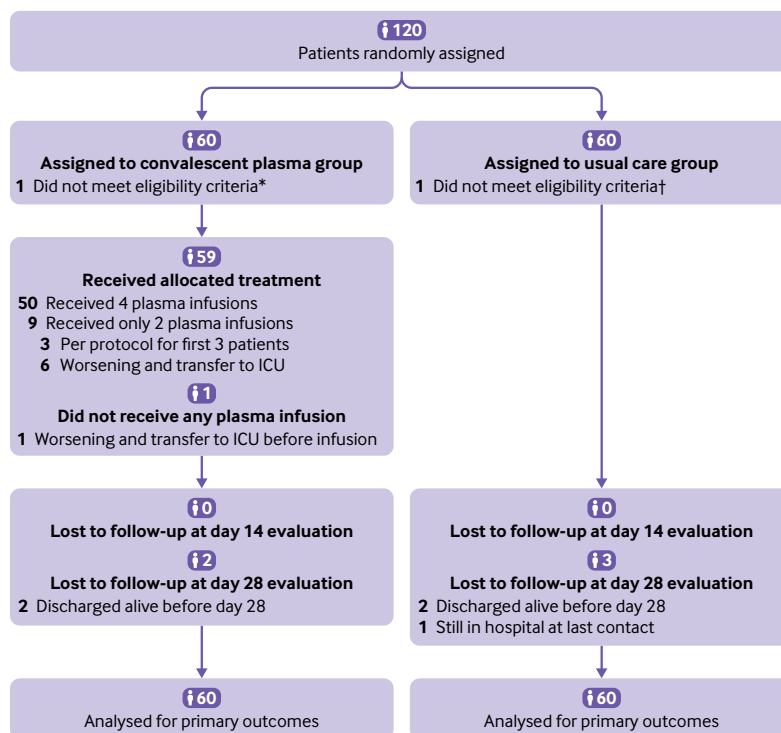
120
Patients randomly assigned

60
Assigned to convalescent plasma group
1 Did not meet eligibility criteria*

59
Received allocated treatment
50 Received 4 plasma infusions
9 Received only 2 plasma infusions
3 Per protocol for first 3 patients
6 Worsening and transfer to ICU

1
Did not receive any plasma infusion
1 Worsening and transfer to ICU before infusion

0
Lost to follow-up at day 14 evaluation

2
Lost to follow-up at day 28 evaluation
2 Discharged alive before day 28

60
Analysed for primary outcomes

60
Assigned to usual care group
1 Did not meet eligibility criteria†

0
Lost to follow-up at day 14 evaluation

3
Lost to follow-up at day 28 evaluation
2 Discharged alive before day 28
1 Still in hospital at last contact

60
Analysed for primary outcomes